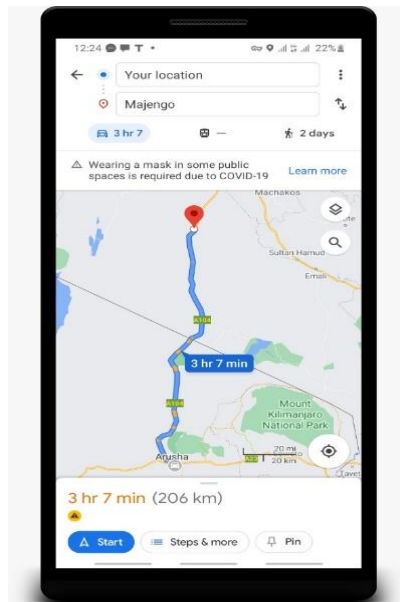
12:24 22%

Your location

Majengo

3 hr 7

—

2 days

Wearing a mask in some public spaces is required due to COVID-19

Learn more

Machakos

Sultan Hamud

Emali

A104

3 hr 7 min

A104

Mount Kilimanjaro National Park

20 mi

20 km

Arusha

3 hr 7 min (206 km)

Start

Steps & more

Pin